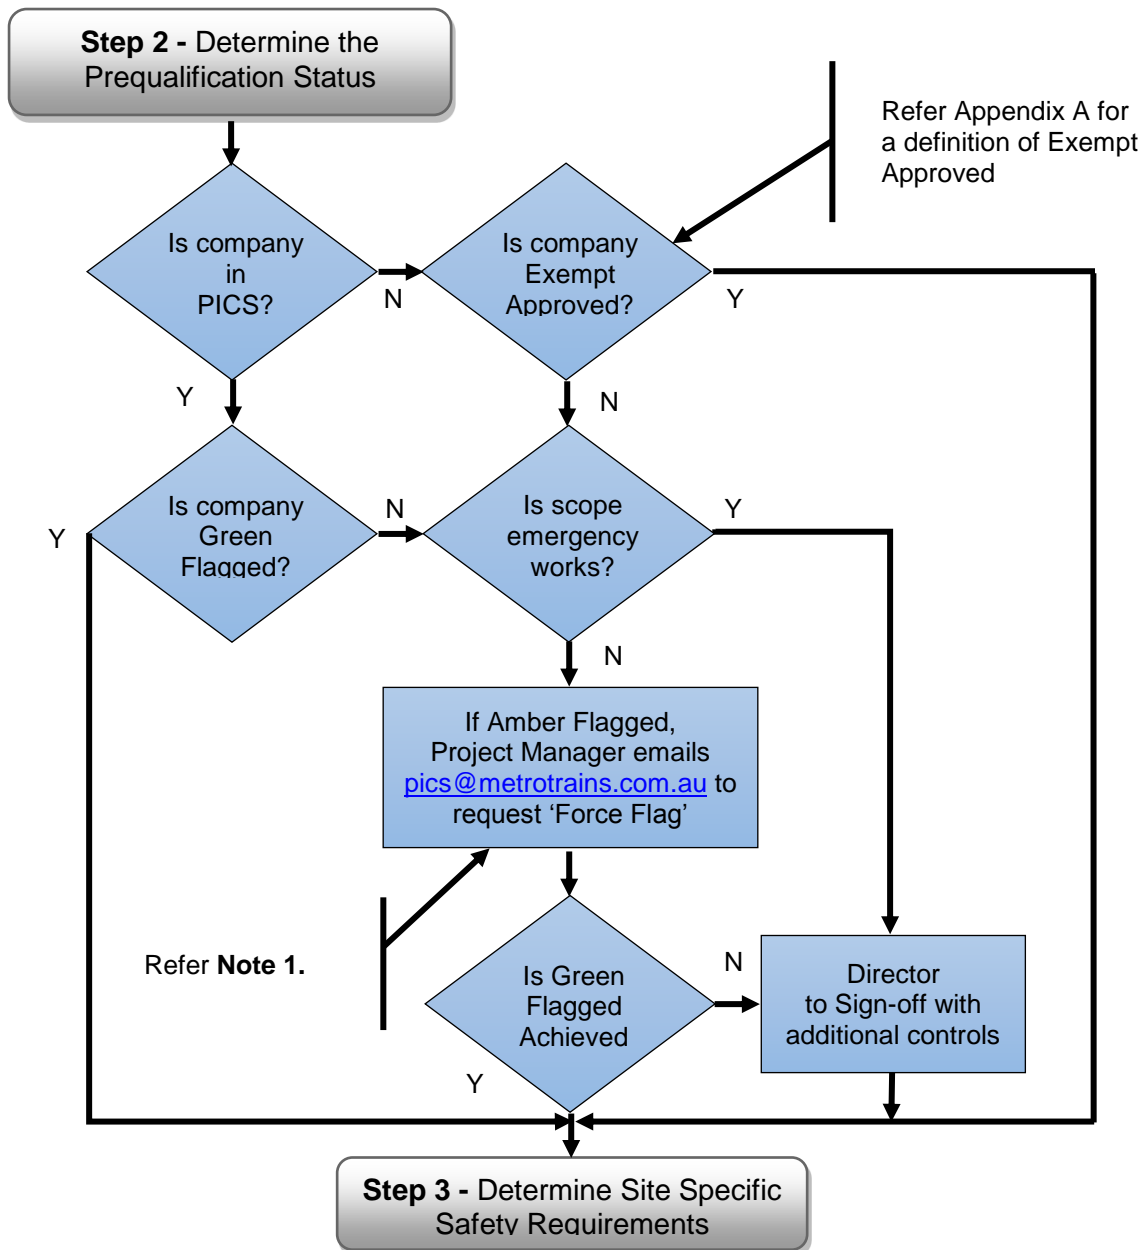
**Step 2 -** Determine the Prequalification Status

Refer Appendix A for a definition of Exempt Approved

Is company in PICS?

N

Is company Exempt Approved?

Y

Y

N

Y

Is company Green Flagged?

N

Is scope emergency works?

Y

N

If Amber Flagged, Project Manager emails pics@metrotrains.com.au to request ‘Force Flag’

Refer **Note 1.**

Is Green Flagged Achieved

N

Director to Sign-off with additional controls

Y

**Step 3 -** Determine Site Specific Safety Requirements